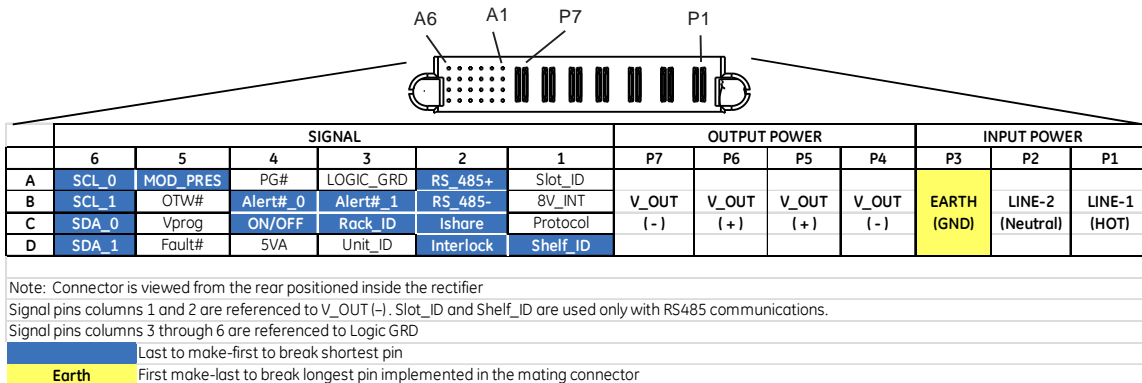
A6 A1 P7 P1

| | SIGNAL | | | | | | OUTPUT POWER | | | | INPUT POWER | | |
|---|---|---|---|---|---|---|---|---|---|---|---|---|---|
| | 6 | 5 | 4 | 3 | 2 | 1 | P7 | P6 | P5 | P4 | P3 | P2 | P1 |
| A | SCL_0 | MOD_PRES | PG# | LOGIC_GRD | RS_485+ | Slot_ID | V_OUT (-) | V_OUT (+) | V_OUT (+) | V_OUT (-) | EARTH (GND) | LINE-2 (Neutral) | LINE-1 (HOT) |
| B | SCL_1 | OTW# | Alert#_0 | Alert#_1 | RS_485- | 8V_INT | | | | | | | |
| C | SDA_0 | Vprog | ON/OFF | Rack_ID | Ishare | Protocol | | | | | | | |
| D | SDA_1 | Fault# | 5VA | Unit_ID | Interlock | Shelf_ID | | | | | | | |

Note: Connector is viewed from the rear positioned inside the rectifier

Signal pins columns 1 and 2 are referenced to V_OUT (–). Slot_ID and Shelf_ID are used only with RS485 communications.

Signal pins columns 3 through 6 are referenced to Logic GRD

Last to make-first to break shortest pin

Earth First make-last to break longest pin implemented in the mating connector